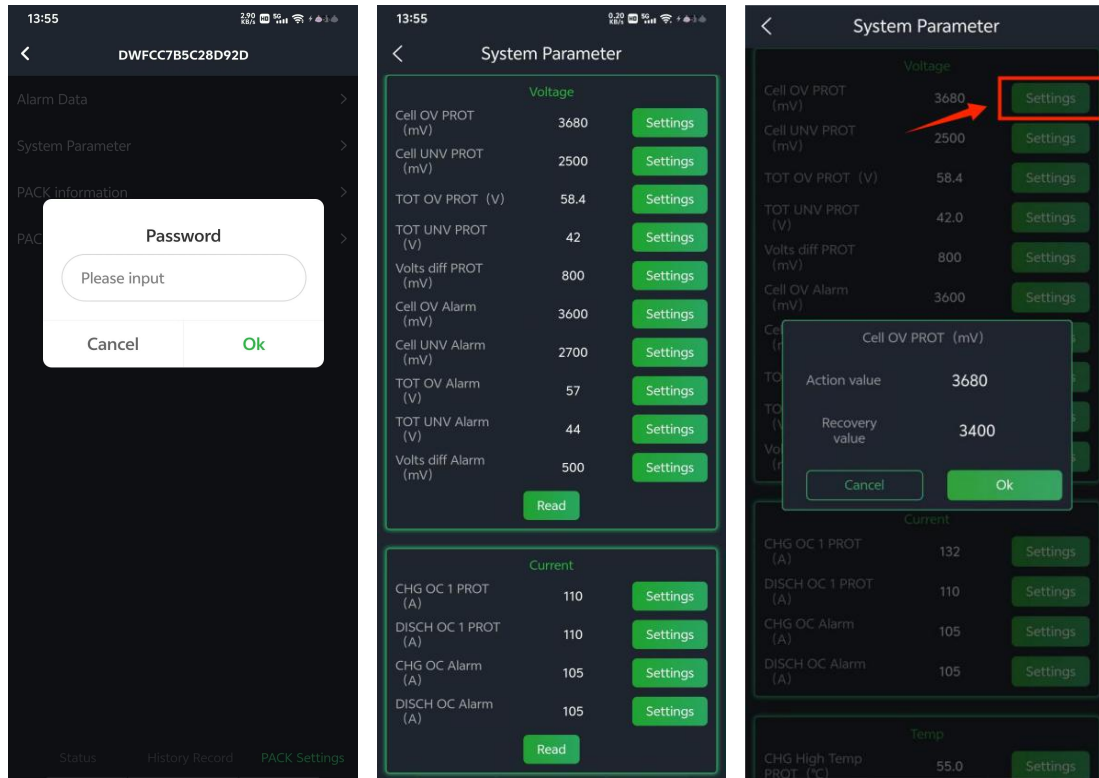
13:55

<

DWFCC7B5C28D92D

Alarm Data

System Parameter

PACK information

PAC

Password

Please input

Cancel

Ok

Status History Record PACK Settings

13:55

<

System Parameter

Voltage

| | | |
|---|---|---|
| Cell OV PROT (mV) | 3680 | Settings |
| Cell UNV PROT (mV) | 2500 | Settings |
| TOT OV PROT (V) | 58.4 | Settings |
| TOT UNV PROT (V) | 42 | Settings |
| Volts diff PROT (mV) | 800 | Settings |
| Cell OV Alarm (mV) | 3600 | Settings |
| Cell UNV Alarm (mV) | 2700 | Settings |
| TOT OV Alarm (V) | 57 | Settings |
| TOT UNV Alarm (V) | 44 | Settings |
| Volts diff Alarm (mV) | 500 | Settings |

Read

Current

| | | |
|---|---|---|
| CHG OC 1 PROT (A) | 110 | Settings |
| DISCH OC 1 PROT (A) | 110 | Settings |
| CHG OC Alarm (A) | 105 | Settings |
| DISCH OC Alarm (A) | 105 | Settings |

Read

<

System Parameter

Voltage

| | | |
|---|---|---|
| Cell OV PROT (mV) | 3680 | Settings |
| Cell UNV PROT (mV) | 2500 | Settings |
| TOT OV PROT (V) | 58.4 | Settings |
| TOT UNV PROT (V) | 42.0 | Settings |
| Volts diff PROT (mV) | 800 | Settings |
| Cell OV Alarm (mV) | 3600 | Settings |

Cell OV PROT (mV)

Action value 3680

Recovery value 3400

Cancel

Ok

Current

| | | |
|---|---|---|
| CHG OC 1 PROT (A) | 132 | Settings |
| DISCH OC 1 PROT (A) | 110 | Settings |
| CHG OC Alarm (A) | 105 | Settings |
| DISCH OC Alarm (A) | 105 | Settings |

Temp

| | | |
|---|---|---|
| CHG High Temp PROT (°C) | 55.0 | Settings |